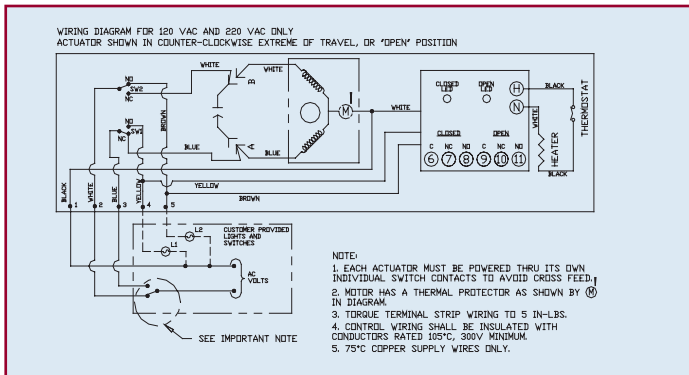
WIRING DIAGRAM FOR 120 VAC AND 220 VAC ONLY
ACTUATOR SHOWN IN COUNTER-CLOCKWISE EXTREME OF TRAVEL, OR "OPEN" POSITION

WHITE
WHITE
NO
SW2
NC
NO
SW1
NC
BROWN
M
WHITE
CLOSED LED
OPEN LED
H
N
BLACK
THERMOSTAT
WHITE
HEATER
BLACK
BLUE
BLUE
CLOSED
OPEN
C NC NO C NC NO
6 7 8 9 10 11
BLACK
WHITE
BLUE
YELLOW
1 2 3 4 5
YELLOW
BROWN
L2
L1
CUSTOMER PROVIDED LIGHTS AND SWITCHES
AC VOLTS
SEE IMPORTANT NOTE

NOTE:
1. EACH ACTUATOR MUST BE POWERED THRU ITS OWN INDIVIDUAL SWITCH CONTACTS TO AVOID CROSS FEED.
2. MOTOR HAS A THERMAL PROTECTOR AS SHOWN BY M IN DIAGRAM.
3. TORQUE TERMINAL STRIP WIRING TO 5 IN-LBS.
4. CONTROL WIRING SHALL BE INSULATED WITH CONDUCTORS RATED 105°C, 300V MINIMUM.
5. 75°C COPPER SUPPLY WIRES ONLY.